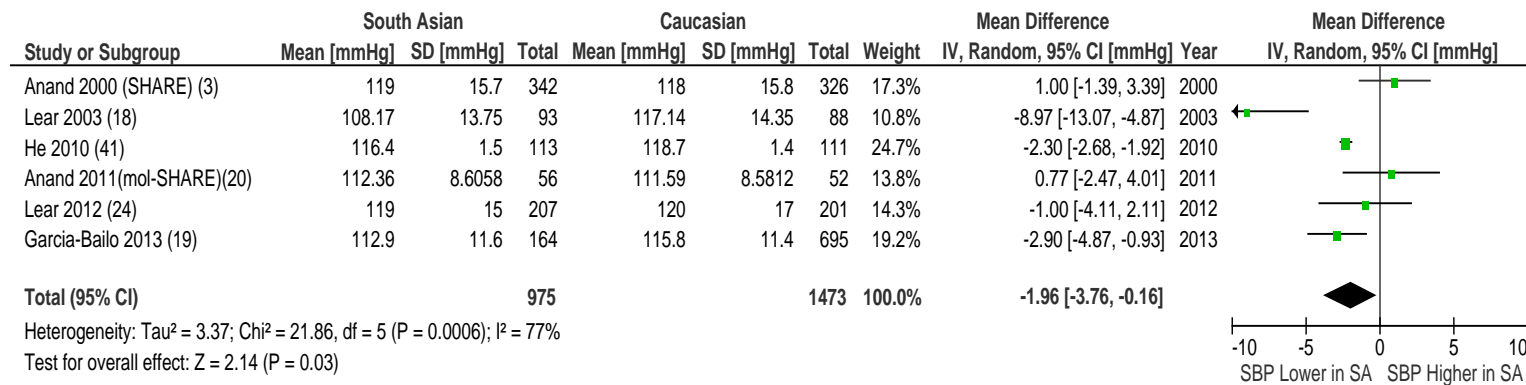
| Study or Subgroup | South Asian Mean [mmHg] | South Asian SD [mmHg] | South Asian Total | Caucasian Mean [mmHg] | Caucasian SD [mmHg] | Caucasian Total | Weight | Mean Difference IV, Random, 95% CI [mmHg] | Year |
|---|---|---|---|---|---|---|---|---|---|
| Anand 2000 (SHARE) (3) | 119 | 15.7 | 342 | 118 | 15.8 | 326 | 17.3% | 1.00 [-1.39, 3.39] | 2000 |
| Lear 2003 (18) | 108.17 | 13.75 | 93 | 117.14 | 14.35 | 88 | 10.8% | -8.97 [-13.07, -4.87] | 2003 |
| He 2010 (41) | 116.4 | 1.5 | 113 | 118.7 | 1.4 | 111 | 24.7% | -2.30 [-2.68, -1.92] | 2010 |
| Anand 2011(mol-SHARE)(20) | 112.36 | 8.6058 | 56 | 111.59 | 8.5812 | 52 | 13.8% | 0.77 [-2.47, 4.01] | 2011 |
| Lear 2012 (24) | 119 | 15 | 207 | 120 | 17 | 201 | 14.3% | -1.00 [-4.11, 2.11] | 2012 |
| Garcia-Bailo 2013 (19) | 112.9 | 11.6 | 164 | 115.8 | 11.4 | 695 | 19.2% | -2.90 [-4.87, -0.93] | 2013 |
| Total (95% CI) | | | 975 | | | 1473 | 100.0% | -1.96 [-3.76, -0.16] | |

Heterogeneity: Tau² = 3.37; Chi² = 21.86, df = 5 (P = 0.0006); I² = 77%
Test for overall effect: Z = 2.14 (P = 0.03)

Mean Difference
IV, Random, 95% CI [mmHg]

-10 -5 0 5 10
SBP Lower in SA SBP Higher in SA